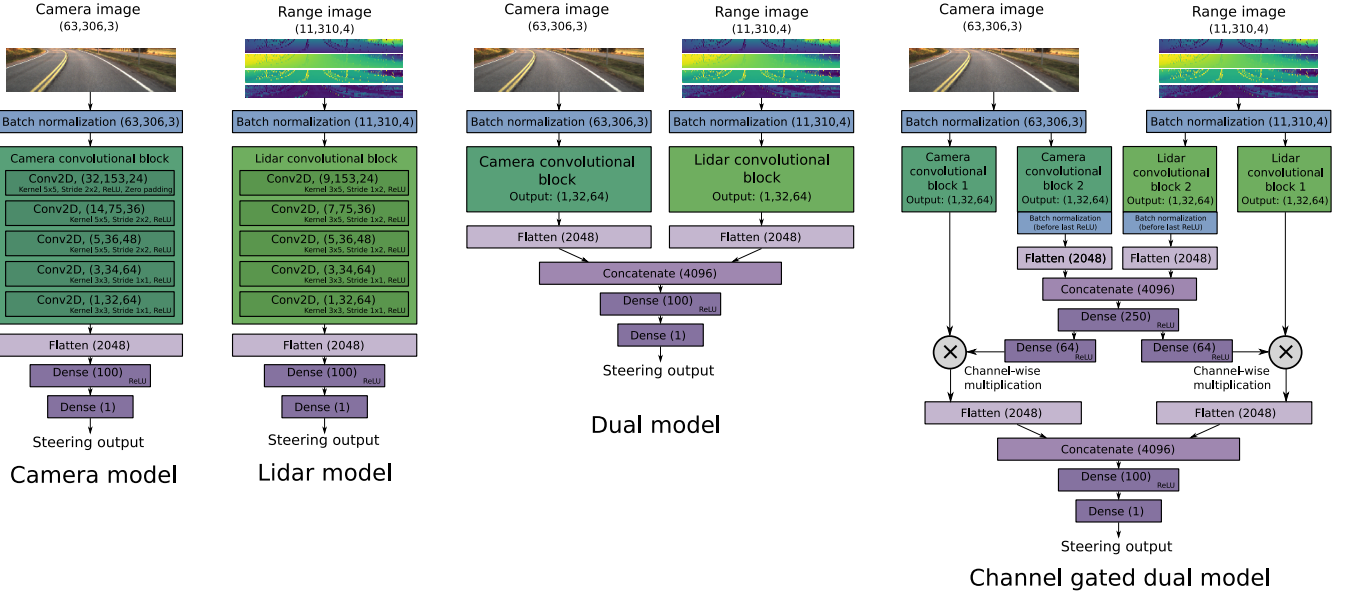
Camera image
(63,306,3)

Batch normalization (63,306,3)

Camera convolutional block

Conv2D, (32,153,24)
Kernel 5x5, Stride 2x2, ReLU, Zero padding

Conv2D, (14,75,36)
Kernel 5x5, Stride 2x2, ReLU

Conv2D, (5,36,48)
Kernel 5x5, Stride 2x2, ReLU

Conv2D, (3,34,64)
Kernel 3x3, Stride 1x1, ReLU

Conv2D, (1,32,64)
Kernel 3x3, Stride 1x1, ReLU

Flatten (2048)

Dense (100)
ReLU

Dense (1)

Steering output

Camera model

Range image
(11,310,4)

Batch normalization (11,310,4)

Lidar convolutional block

Conv2D, (9,153,24)
Kernel 3x5, Stride 1x2, ReLU

Conv2D, (7,75,36)
Kernel 3x5, Stride 1x2, ReLU

Conv2D, (5,36,48)
Kernel 3x5, Stride 1x2, ReLU

Conv2D, (3,34,64)
Kernel 3x3, Stride 1x1, ReLU

Conv2D, (1,32,64)
Kernel 3x3, Stride 1x1, ReLU

Flatten (2048)

Dense (100)
ReLU

Dense (1)

Steering output

Lidar model

Camera image
(63,306,3)

Range image
(11,310,4)

Batch normalization (63,306,3)

Batch normalization (11,310,4)

Camera convolutional block
Output: (1,32,64)

Lidar convolutional block
Output: (1,32,64)

Flatten (2048)

Flatten (2048)

Concatenate (4096)

Dense (100)
ReLU

Dense (1)

Steering output

Dual model

Camera image
(63,306,3)

Range image
(11,310,4)

Batch normalization (63,306,3)

Batch normalization (11,310,4)

Camera convolutional block 1
Output: (1,32,64)

Camera convolutional block 2
Output: (1,32,64)

Batch normalization (before last ReLU)

Lidar convolutional block 2
Output: (1,32,64)

Batch normalization (before last ReLU)

Lidar convolutional block 1
Output: (1,32,64)

Flatten (2048)

Flatten (2048)

Concatenate (4096)

Dense (250)
ReLU

Dense (64)
ReLU

Dense (64)
ReLU

Channel-wise multiplication

Channel-wise multiplication

Flatten (2048)

Flatten (2048)

Concatenate (4096)

Dense (100)
ReLU

Dense (1)

Steering output

Channel gated dual model